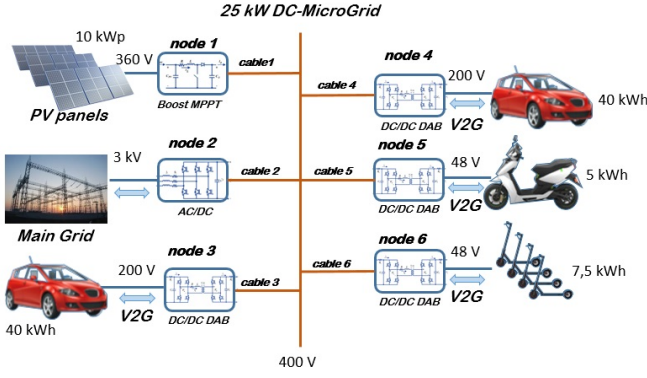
25 kW DC-MicroGrid

10 kWp
360 V
node 1
cable1
Boost MPPT
PV panels

node 4
cable 4
200 V
DC/DC DAB
V2G
40 kWh

3 kV
node 2
cable 2
AC/DC
Main Grid

node 5
cable 5
48 V
DC/DC DAB
V2G
5 kWh

node 3
200 V
cable 3
V2G
DC/DC DAB
40 kWh

node 6
cable 6
48 V
DC/DC DAB
V2G
7,5 kWh

400 V